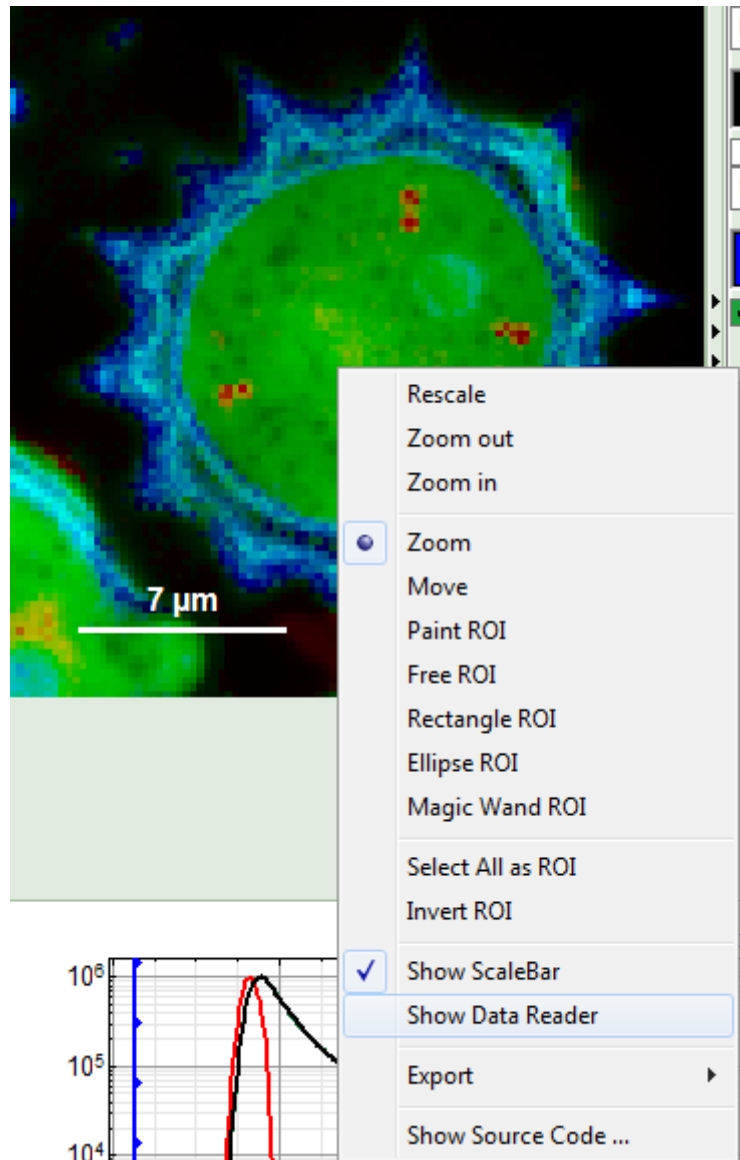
7 µm

Rescale
Zoom out
Zoom in

Zoom
Move
Paint ROI
Free ROI
Rectangle ROI
Ellipse ROI
Magic Wand ROI

Select All as ROI
Invert ROI

Show ScaleBar
Show Data Reader

Export

Show Source Code ...

$10^6$
$10^5$
$10^4$